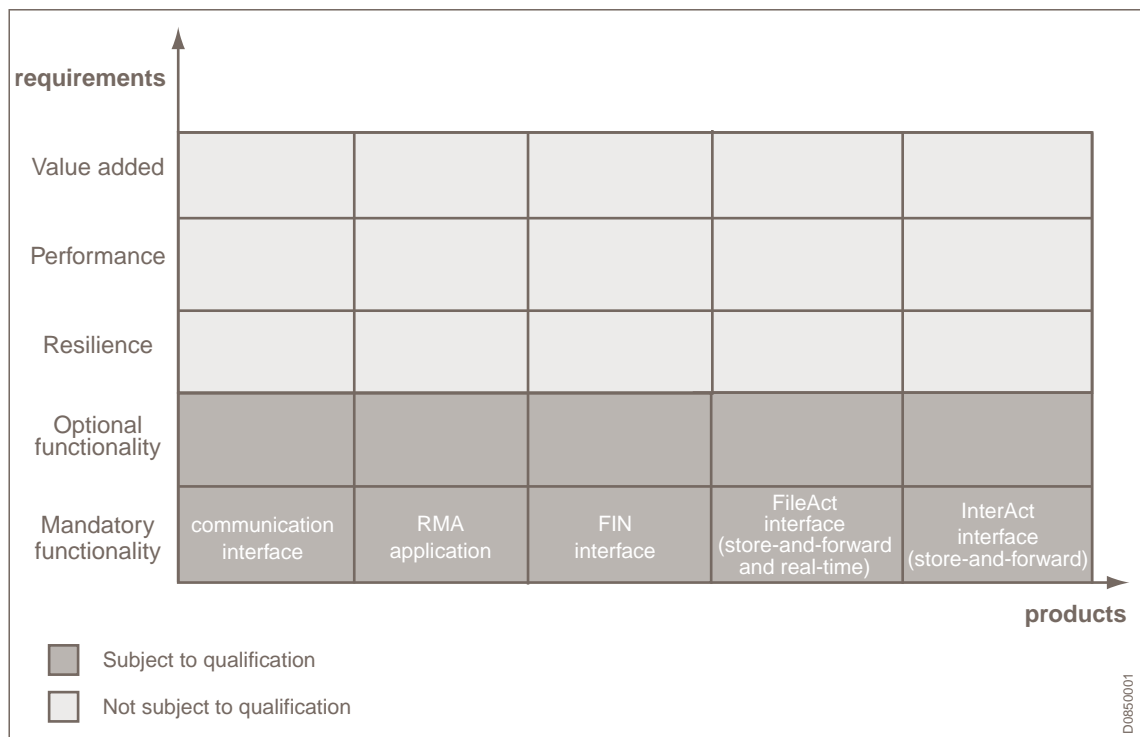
requirements

| | | | | | |
|---|---|---|---|---|---|
| Value added | | | | | |
| Performance | | | | | |
| Resilience | | | | | |
| Optional functionality | | | | | |
| Mandatory functionality | communication interface | RMA application | FIN interface | FileAct interface (store-and-forward and real-time) | InterAct interface (store-and-forward) |

products

Subject to qualification

Not subject to qualification

D0850001